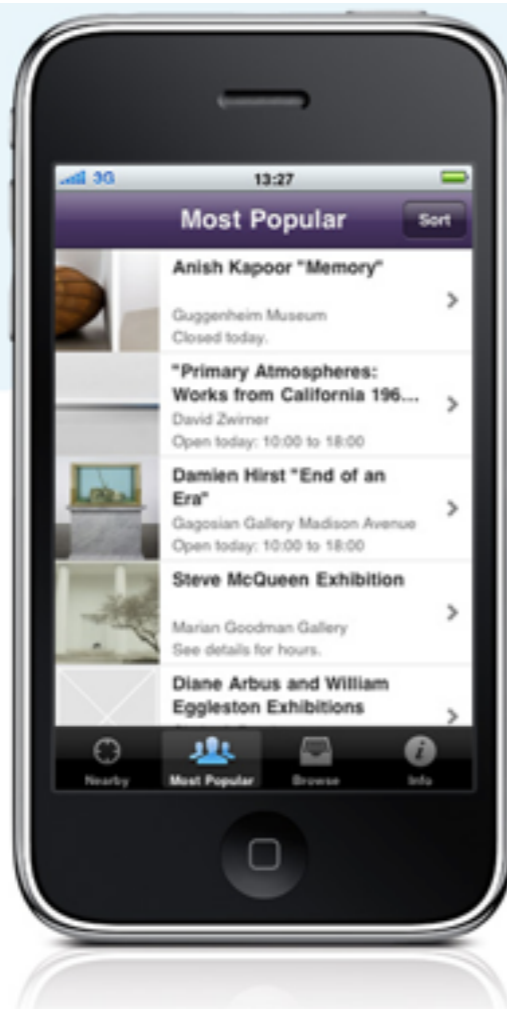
3G 13:27

Most Popular Sort

Anish Kapoor "Memory"
Guggenheim Museum
Closed today.

"Primary Atmospheres: Works from California 196...
David Zwirner
Open today: 10:00 to 18:00

Damien Hirst "End of an Era"
Gagosian Gallery Madison Avenue
Open today: 10:00 to 18:00

Steve McQueen Exhibition
Marian Goodman Gallery
See details for hours.

Diane Arbus and William Eggleston Exhibitions

Nearby Most Popular Browse Info